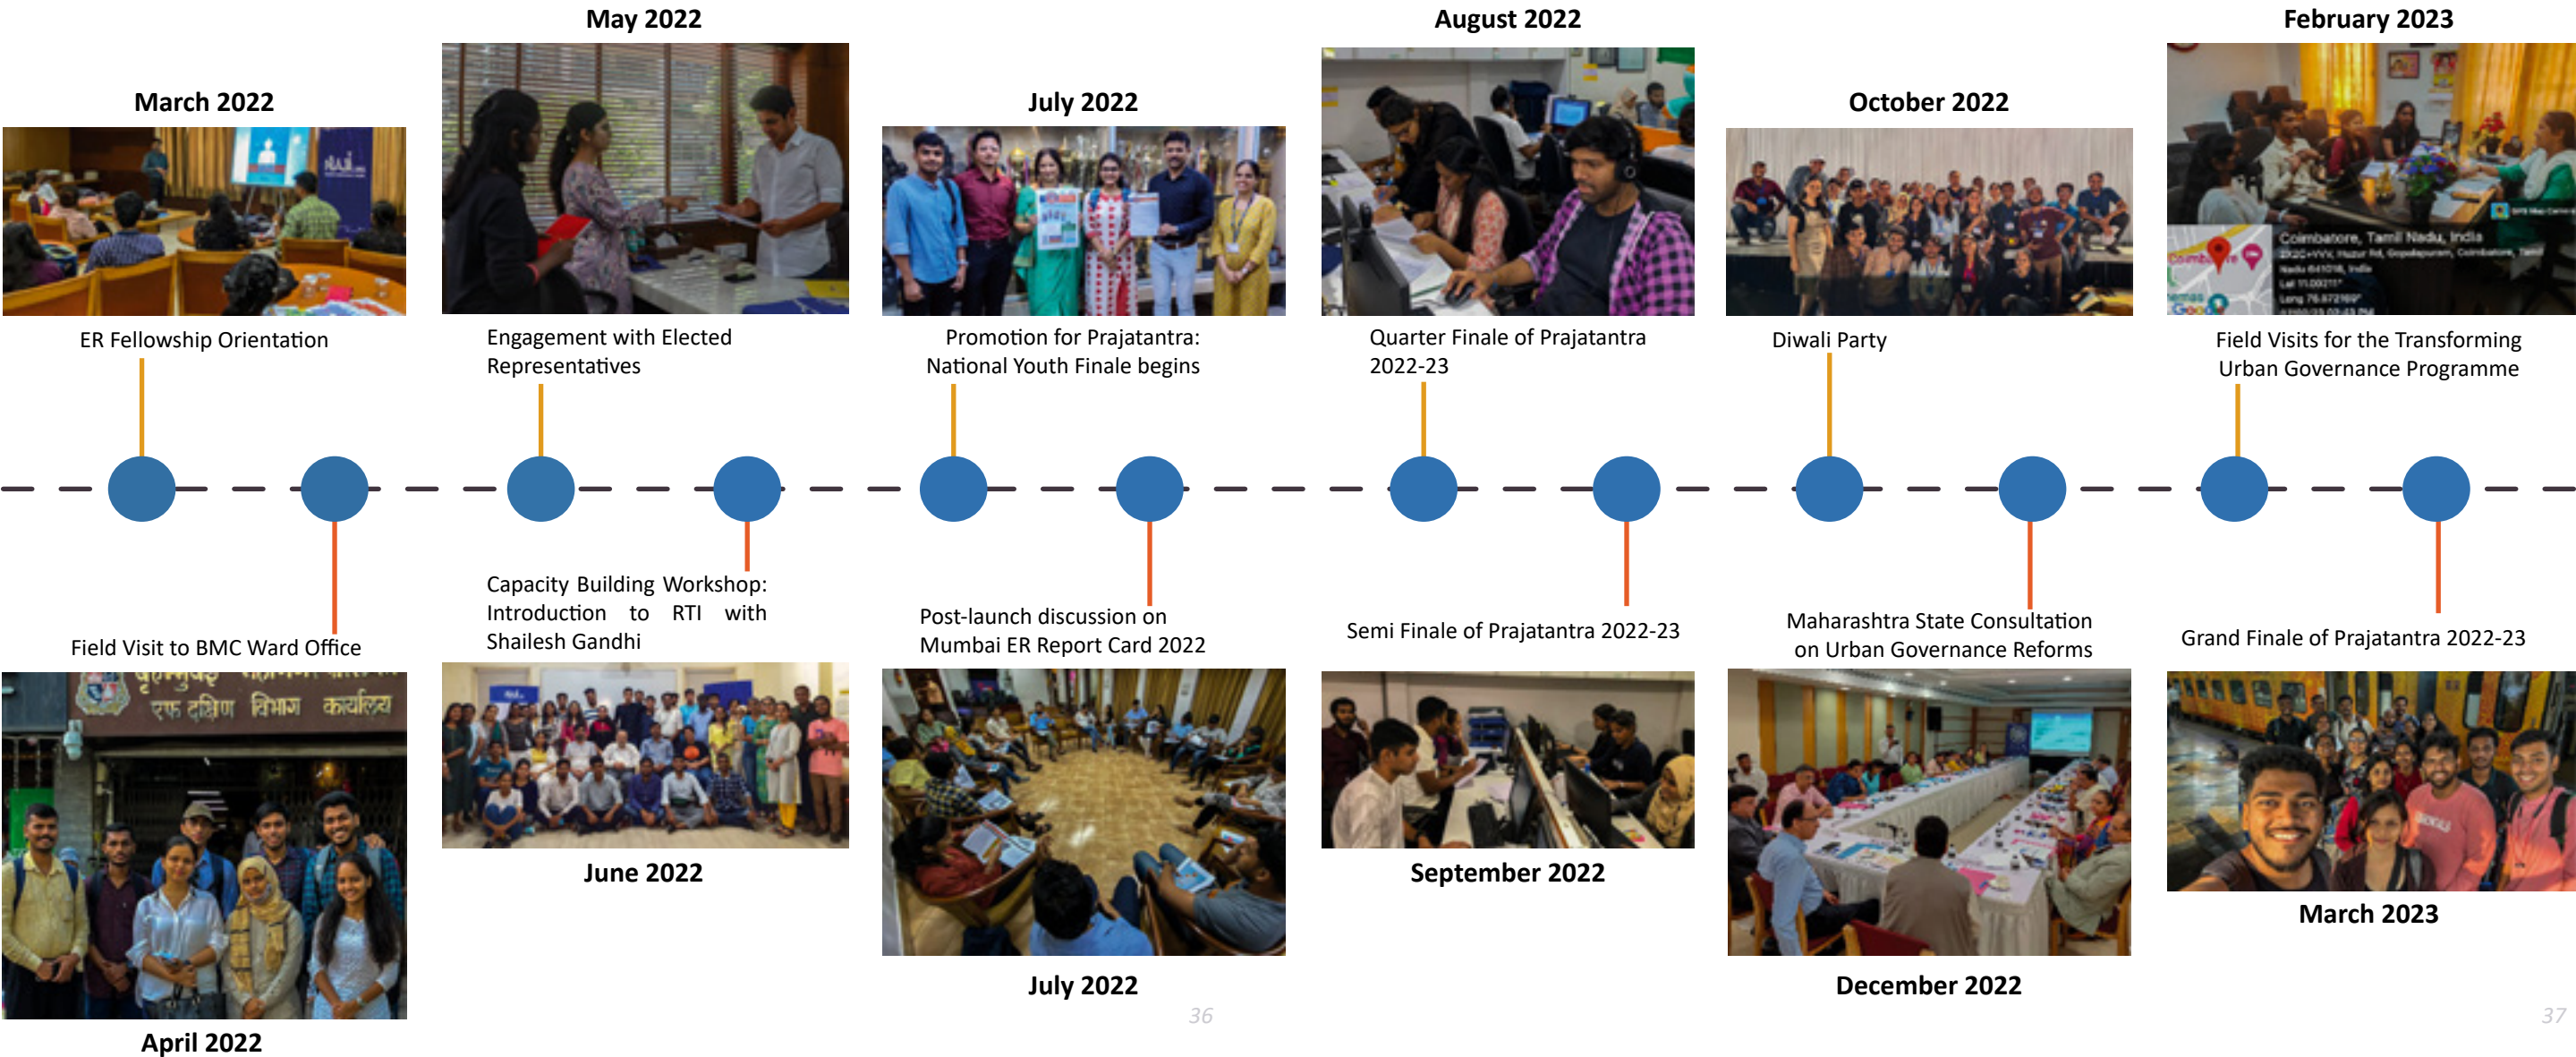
March 2022

ER Fellowship Orientation

May 2022

Engagement with Elected Representatives

July 2022

Promotion for Prajatantra: National Youth Finale begins

August 2022

Quarter Finale of Prajatantra 2022-23

October 2022

Diwali Party

February 2023

Coimbatore, Tamil Nadu, India

Field Visits for the Transforming Urban Governance Programme

Field Visit to BMC Ward Office

एफ दक्षिण विभाग कार्यालय

April 2022

Capacity Building Workshop: Introduction to RTI with Shailesh Gandhi

June 2022

Post-launch discussion on Mumbai ER Report Card 2022

July 2022

36

Semi Finale of Prajatantra 2022-23

September 2022

Maharashtra State Consultation on Urban Governance Reforms

December 2022

Grand Finale of Prajatantra 2022-23

March 2023

37